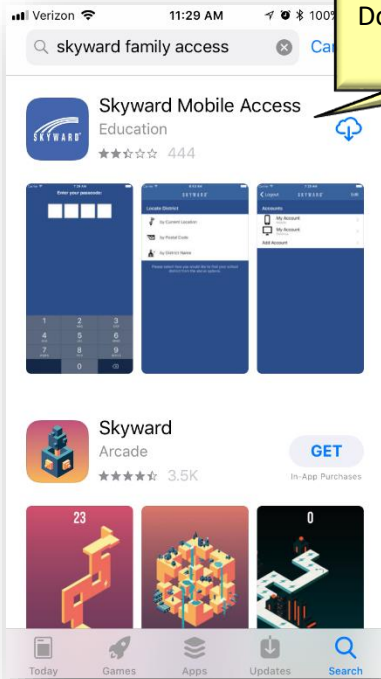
Verizon 11:29 AM 100%

Do

skyward family access

Ca

Skyward Mobile Access

Education

444

SKYWARD

Enter your passcode:

1
2
ABC
3
DEF
4
GHI
5
JKL
6
MNO
7
PQRS
8
TUV
9
WXYZ
0

SKYWARD

Locate District

by Current Location

by Postal Code

by District Name

Please select how you would like to find your school district from the above options.

Logout

SKYWARD

Edit

Accounts

My Account

My Account

Add Account

Skyward

Arcade

3.5K

GET

In-App Purchases

23

0

Today

Games

Apps

Updates

Search